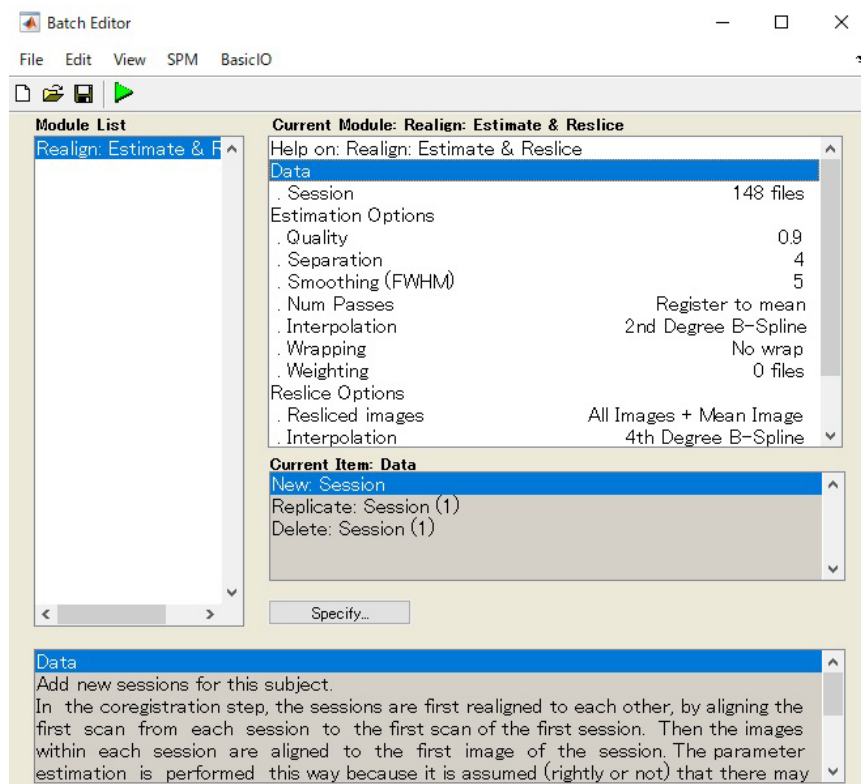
Batch Editor

File Edit View SPM BasicIO

Module List

Realign: Estimate & R

Current Module: Realign: Estimate & Reslice

| | |
|---|---|
| Help on: Realign: Estimate & Reslice | |
| Data | |
| . Session | 148 files |
| Estimation Options | |
| . Quality | 0.9 |
| . Separation | 4 |
| . Smoothing (FWHM) | 5 |
| . Num Passes | Register to mean |
| . Interpolation | 2nd Degree B-Spline |
| . Wrapping | No wrap |
| . Weighting | 0 files |
| Reslice Options | |
| . Resliced images | All Images + Mean Image |
| . Interpolation | 4th Degree B-Spline |

Current Item: Data

New: Session
Replicate: Session (1)
Delete: Session (1)

Specify...

Data
Add new sessions for this subject.
In the coregistration step, the sessions are first realigned to each other, by aligning the first scan from each session to the first scan of the first session. Then the images within each session are aligned to the first image of the session. The parameter estimation is performed this way because it is assumed (rightly or not) that there may